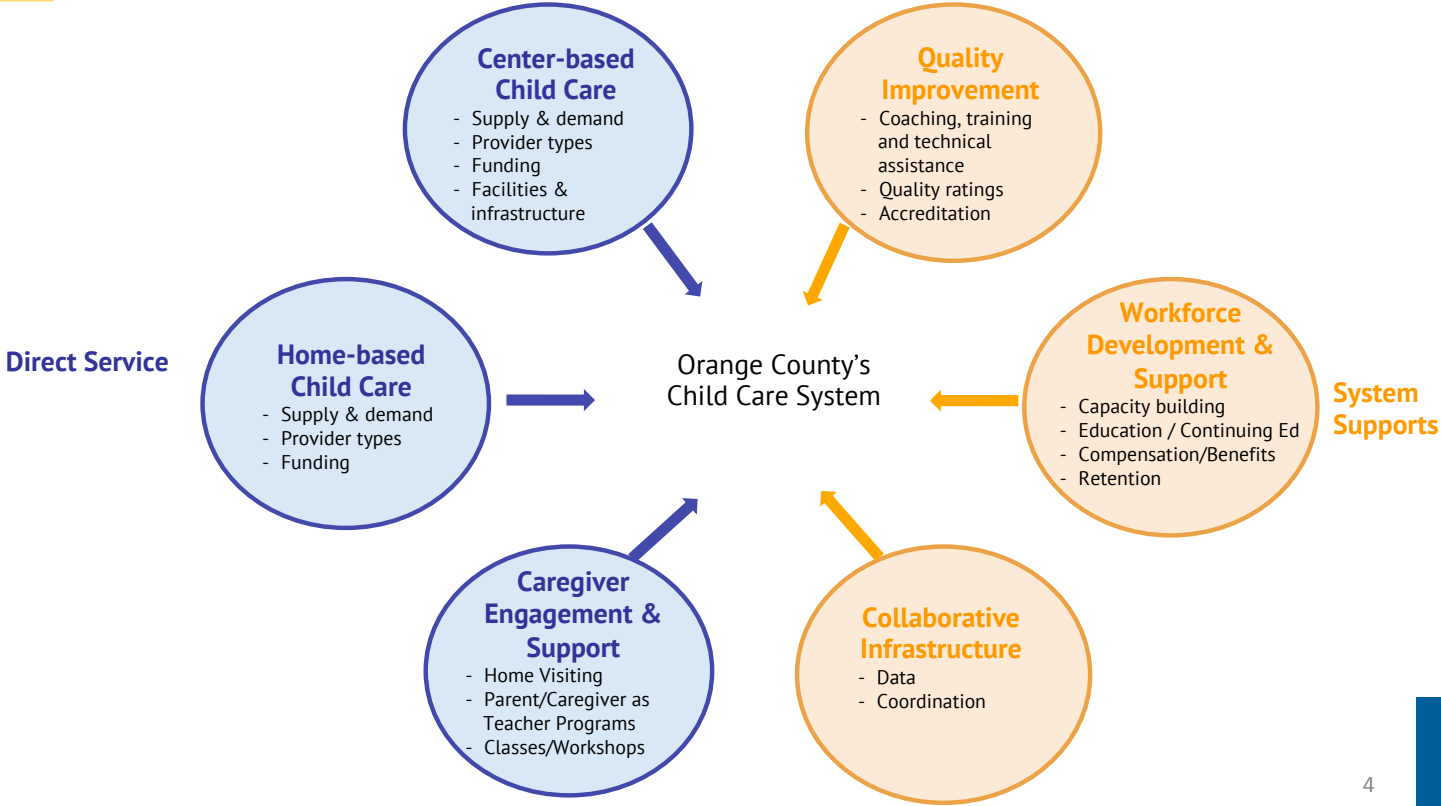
Center-based Child Care
- Supply & demand
- Provider types
- Funding
- Facilities & infrastructure

Quality Improvement
- Coaching, training and technical assistance
- Quality ratings
- Accreditation

Direct Service

Home-based Child Care
- Supply & demand
- Provider types
- Funding

Orange County's Child Care System

Workforce Development & Support
- Capacity building
- Education / Continuing Ed
- Compensation/Benefits
- Retention

System Supports

Caregiver Engagement & Support
- Home Visiting
- Parent/Caregiver as Teacher Programs
- Classes/Workshops

Collaborative Infrastructure
- Data
- Coordination

4